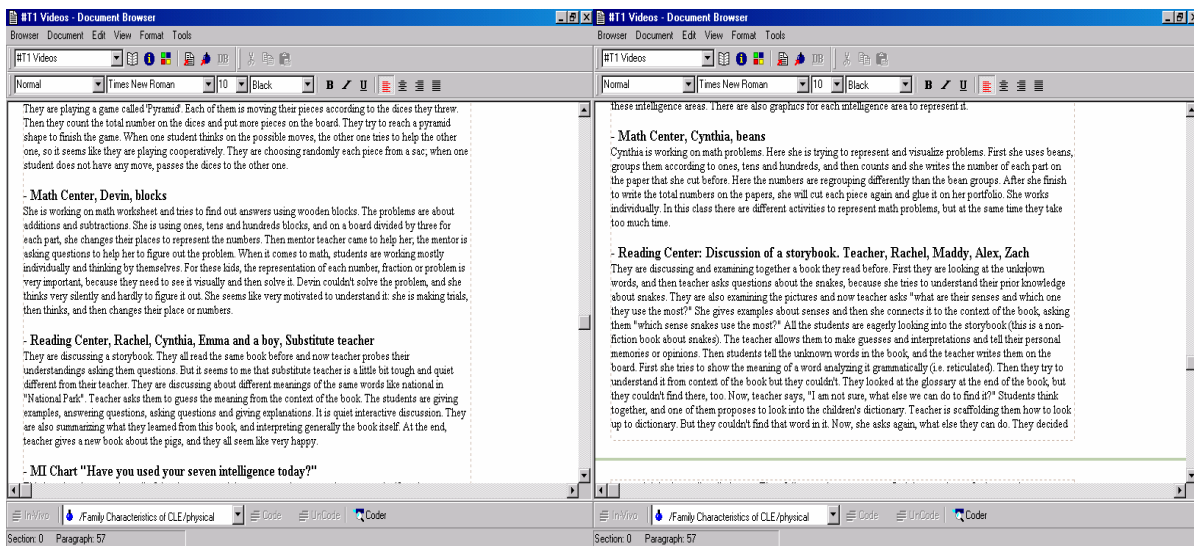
#T1 Videos - Document Browser

Browser Document Edit View Format Tools

#T1 Videos

Normal | Times New Roman | 10 | Black | B | I | U

They are playing a game called 'Pyramid'. Each of them is moving their pieces according to the dices they threw. Then they count the total number on the dices and put more pieces on the board. They try to reach a pyramid shape to finish the game. When one student thinks on the possible moves, the other one tries to help the other one, so it seems like they are playing cooperatively. They are choosing randomly each piece from a sac; when one student does not have any move, passes the dices to the other one.

- Math Center, Devin, blocks
She is working on math worksheet and tries to find out answers using wooden blocks. The problems are about additions and subtractions. She is using ones, tens and hundreds blocks, and on a board divided by three for each part, she changes their places to represent the numbers. Then mentor teacher came to help her, the mentor is asking questions to help her to figure out the problem. When it comes to math, students are working mostly individually and thinking by themselves. For these kids, the representation of each number, fraction or problem is very important, because they need to see it visually and then solve it. Devin couldn't solve the problem, and she thinks very silently and hardly to figure it out. She seems like very motivated to understand it: she is making trials, then thinks, and then changes their place or numbers.

- Reading Center, Rachel, Cynthia, Emma and a boy, Substitute teacher
They are discussing a storybook. They all read the same book before and now teacher probes their understandings asking them questions. But it seems to me that substitute teacher is a little bit tough and quiet different from their teacher. They are discussing about different meanings of the same words like national in "National Park". Teacher asks them to guess the meaning from the context of the book. The students are giving examples, answering questions, asking questions and giving explanations. It is quiet interactive discussion. They are also summarizing what they learned from this book, and interpreting generally the book itself. At the end, teacher gives a new book about the pigs, and they all seem like very happy.

- MI Chart "Have you used your seven intelligence today?"

In-Vivo | /Family Characteristics of CLE/physical | Code | UnCode | Coder

Section: 0 Paragraph: 57

#T1 Videos - Document Browser

Browser Document Edit View Format Tools

#T1 Videos

Normal | Times New Roman | 10 | Black | B | I | U

these intelligence areas. There are also graphics for each intelligence area to represent it.

- Math Center, Cynthia, beans
Cynthia is working on math problems. Here she is trying to represent and visualize problems. First she uses beans, groups them according to ones, tens and hundreds, and then counts and she writes the number of each part on the paper that she cut before. Here the numbers are regrouping differently than the bean groups. After she finish to write the total numbers on the papers, she will cut each piece again and glue it on her portfolio. She works individually. In this class there are different activities to represent math problems, but at the same time they take too much time.

- Reading Center: Discussion of a storybook. Teacher, Rachel, Maddy, Alex, Zach
They are discussing and examining together a book they read before. First they are looking at the unknown words, and then teacher asks questions about the snakes, because she tries to understand their prior knowledge about snakes. They are also examining the pictures and now teacher asks "what are their senses and which one they use the most?" She gives examples about senses and then she connects it to the context of the book, asking them "which sense snakes use the most?" All the students are eagerly looking into the storybook (this is a non-fiction book about snakes). The teacher allows them to make guesses and interpretations and tell their personal memories or opinions. Then students tell the unknown words in the book, and the teacher writes them on the board. First she tries to show the meaning of a word analyzing it grammatically (i.e. reticulated). Then they try to understand it from context of the book but they couldn't. They looked at the glossary at the end of the book, but they couldn't find there, too. Now, teacher says, "I am not sure, what else we can do to find it?" Students think together, and one of them proposes to look into the children's dictionary. Teacher is scaffolding them how to look up to dictionary. But they couldn't find that word in it. Now, she asks again, what else they can do. They decided

In-Vivo | /Family Characteristics of CLE/physical | Code | UnCode | Coder

Section: 0 Paragraph: 57